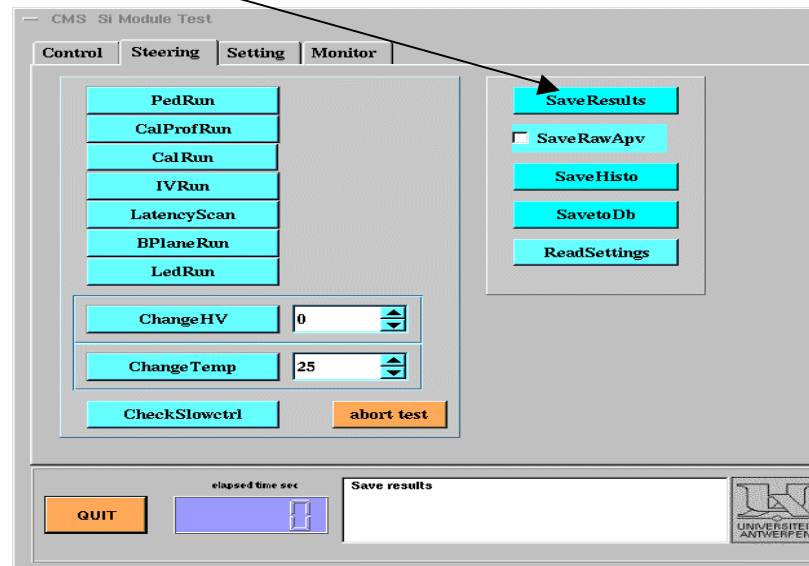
CMS Si Module Test

Control
Steering
Setting
Monitor

PedRun
CalProfRun
CalRun
IVRun
LatencyScan
BPlaneRun
LedRun

ChangeHV
0

ChangeTemp
25

CheckSlowctrl
abort test

SaveResults
SaveRawApv
SaveHisto
SavetoDb
ReadSettings

QUIT
elapsed time sec
0
Save results

UNIVERSITEI
ANTWERPEN